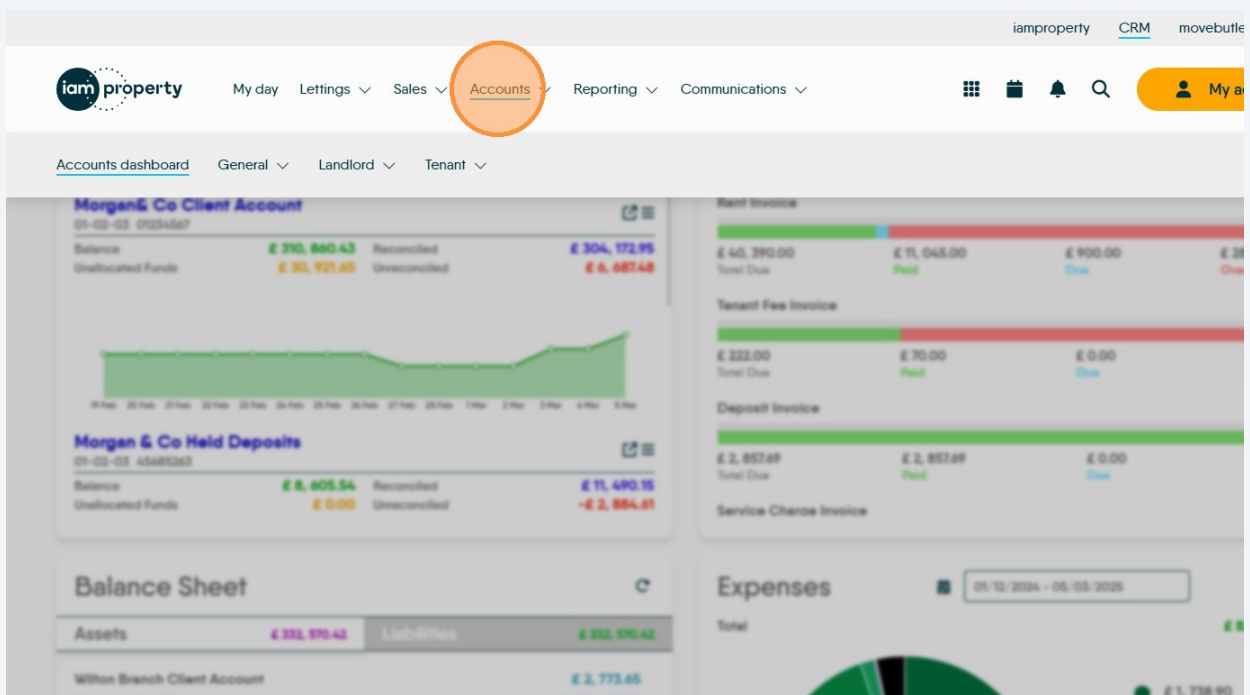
iamproperty CRM movebutle

iam property My day Lettings Sales Accounts Reporting Communications My a

Accounts dashboard General Landlord Tenant

Morgan& Co Client Account
01-02-03 01234567
Balance £ 310, 860.43 Reconciled £ 304, 172.95
Unallocated Funds £ 30, 921.65 Unreconciled £ 6, 687.48

Morgan & Co Held Deposits
01-02-03 45685263
Balance £ 8, 605.54 Reconciled £ 11, 490.15
Unallocated Funds £ 0.00 Unreconciled -£ 2, 884.61

Rent Invoice
£ 40, 390.00 Total Due £ 11, 045.00 Paid £ 900.00 Due

Tenant Fee Invoice
£ 222.00 Total Due £ 70.00 Paid £ 0.00 Due

Deposit Invoice
£ 2, 857.69 Total Due £ 2, 857.69 Paid £ 0.00 Due

Service Charge Invoice

Balance Sheet
Assets £ 332, 570.42 Liabilities £ 332, 570.42
Wilton Branch Client Account £ 2, 773.65

Expenses
01/12/2024 - 05/03/2025
Total
£ 1, 738.90